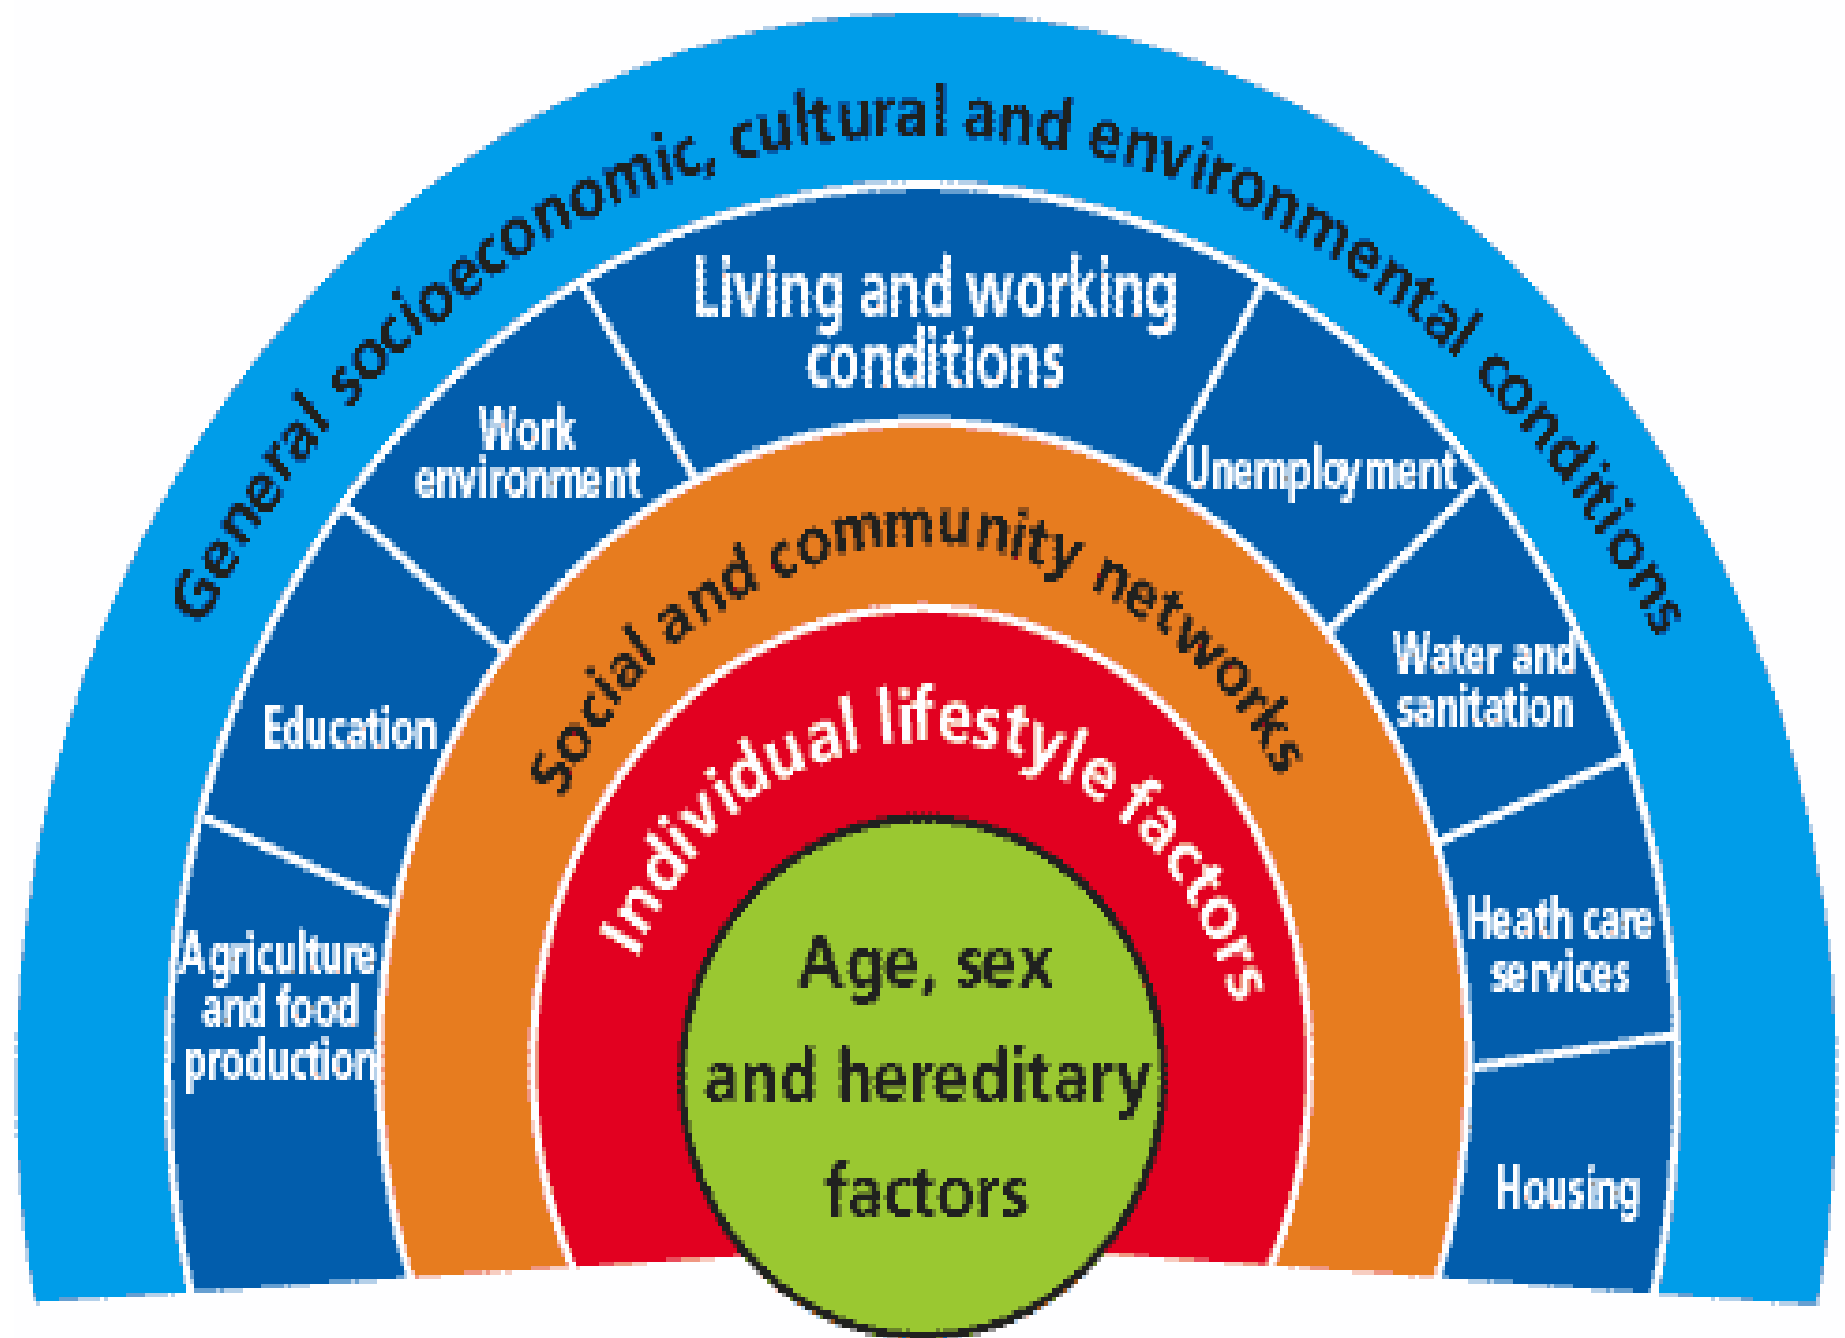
General socioeconomic, cultural and environmental conditions

Living and working conditions

Work environment

Unemployment

Education

Water and sanitation

Agriculture and food production

Heath care services

Housing

Social and community networks

Individual lifestyle factors

Age, sex and hereditary factors